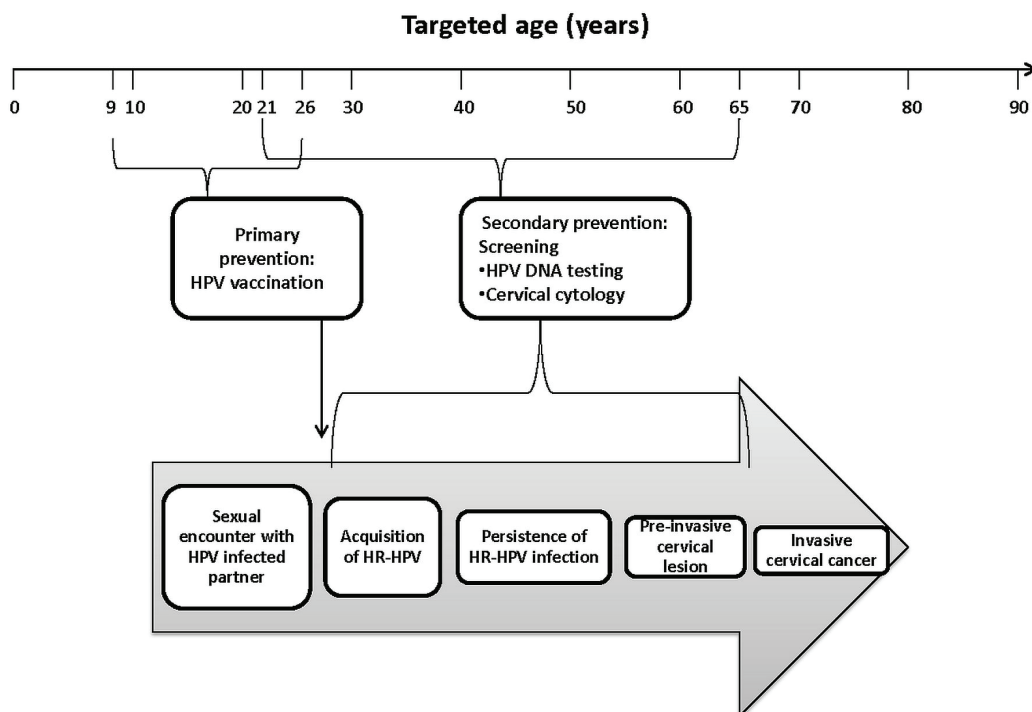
Targeted age (years)

0 9 10 20 21 26 30 40 50 60 65 70 80 90

Primary prevention: HPV vaccination

Secondary prevention: Screening
•HPV DNA testing
•Cervical cytology

Sexual encounter with HPV infected partner

Acquisition of HR-HPV

Persistence of HR-HPV infection

Pre-invasive cervical lesion

Invasive cervical cancer